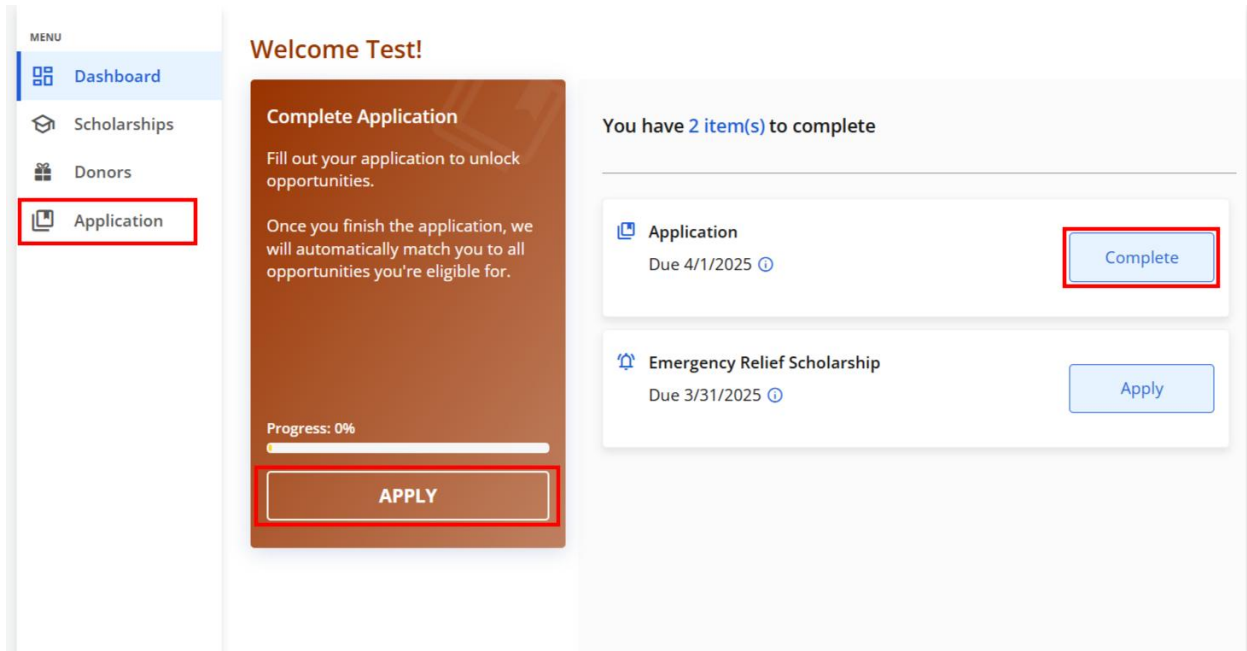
MENU
Dashboard
Scholarships
Donors
Application

Welcome Test!

Complete Application
Fill out your application to unlock opportunities.

Once you finish the application, we will automatically match you to all opportunities you're eligible for.

Progress: 0%

APPLY

You have 2 item(s) to complete

Application
Due 4/1/2025
Complete

Emergency Relief Scholarship
Due 3/31/2025
Apply